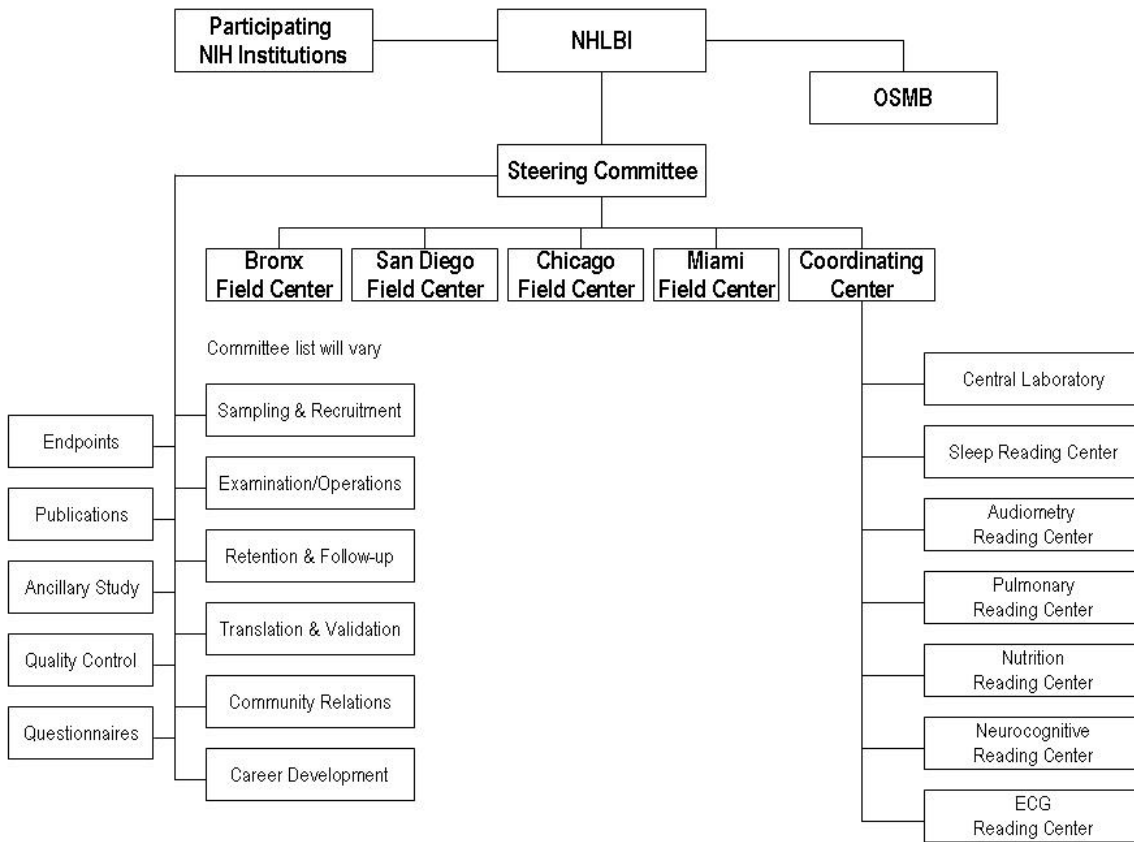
Participating NIH Institutions

NHLBI

OSMB

Steering Committee

Bronx Field Center

San Diego Field Center

Chicago Field Center

Miami Field Center

Coordinating Center

Committee list will vary

Sampling & Recruitment

Examination/Operations

Retention & Follow-up

Translation & Validation

Community Relations

Career Development

Endpoints

Publications

Ancillary Study

Quality Control

Questionnaires

Central Laboratory

Sleep Reading Center

Audiometry Reading Center

Pulmonary Reading Center

Nutrition Reading Center

Neurocognitive Reading Center

ECG Reading Center